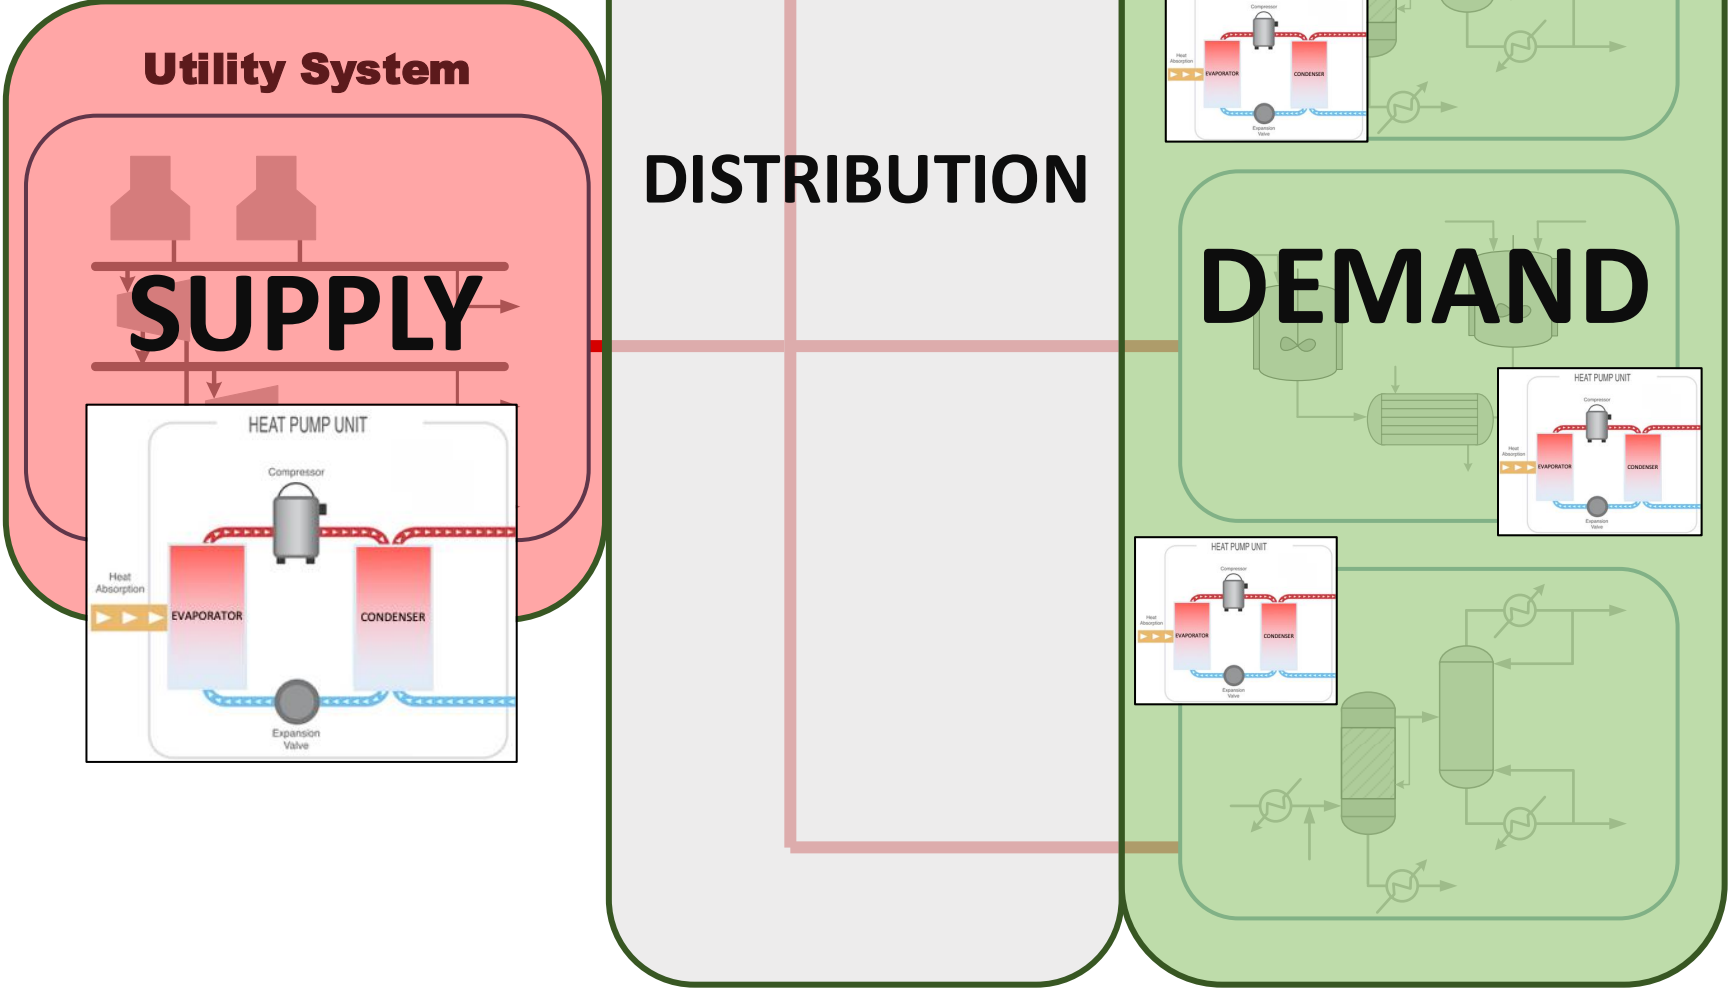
Utility System

SUPPLY

HEAT PUMP UNIT

Compressor

Heat Absorption

EVAPORATOR

CONDENSER

Expansion Valve

DISTRIBUTION

DEMAND

Compressor

Heat Absorption

EVAPORATOR

CONDENSER

Expansion Valve

HEAT PUMP UNIT

Compressor

Heat Absorption

EVAPORATOR

CONDENSER

Expansion Valve

HEAT PUMP UNIT

Compressor

Heat Absorption

EVAPORATOR

CONDENSER

Expansion Valve